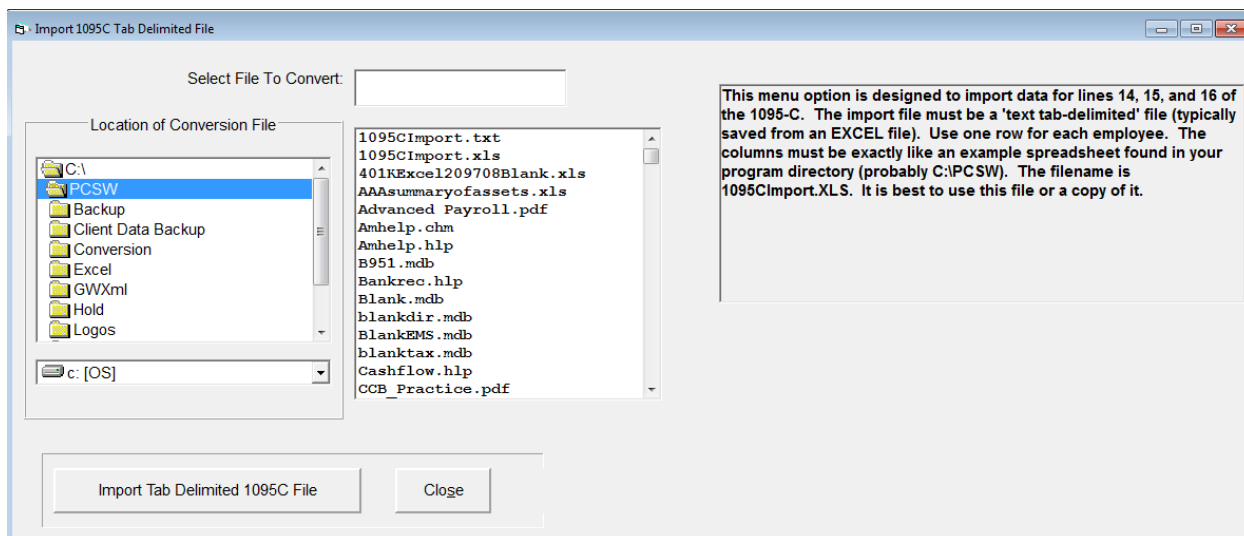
Import 1095C Tab Delimited File

Select File To Convert:

Location of Conversion File

C:\
PCSW
Backup
Client Data Backup
Conversion
Excel
GWXml
Hold
Logos

c: [OS]

1095CImport.txt
1095CImport.xls
401KExcel209708Blank.xls
AAAsummaryofassets.xls
Advanced Payroll.pdf
Amhelp.chm
Amhelp.hlp
B951.mdb
Bankrec.hlp
Blank.mdb
blankdir.mdb
BlankEMS.mdb
blanktax.mdb
Cashflow.hlp
CCB_Practice.pdf

This menu option is designed to import data for lines 14, 15, and 16 of the 1095-C. The import file must be a 'text tab-delimited' file (typically saved from an EXCEL file). Use one row for each employee. The columns must be exactly like an example spreadsheet found in your program directory (probably C:\PCSW). The filename is 1095CImport.XLS. It is best to use this file or a copy of it.

Import Tab Delimited 1095C File

Close